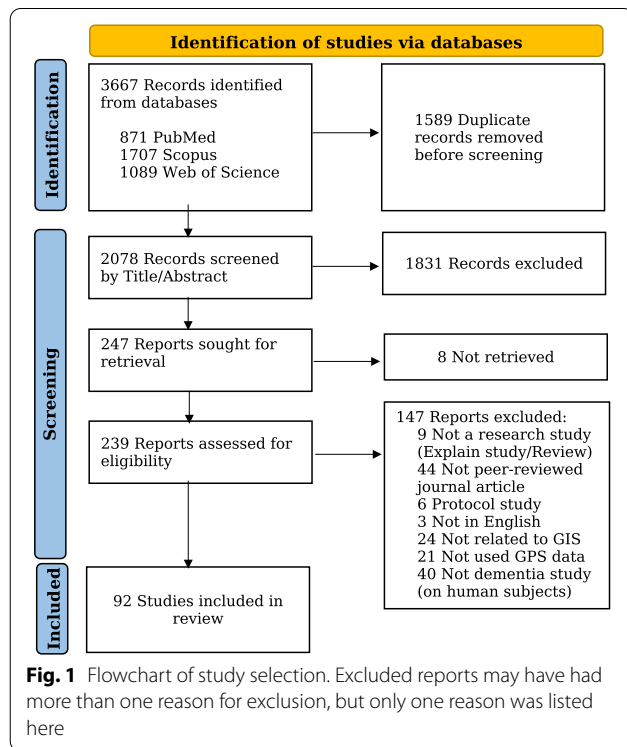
Identification of studies via databases

Identification

3667 Records identified from databases

871 PubMed
1707 Scopus
1089 Web of Science

1589 Duplicate records removed before screening

Screening

2078 Records screened by Title/Abstract

1831 Records excluded

247 Reports sought for retrieval

8 Not retrieved

239 Reports assessed for eligibility

147 Reports excluded:
9 Not a research study (Explain study/Review)
44 Not peer-reviewed journal article
6 Protocol study
3 Not in English
24 Not related to GIS
21 Not used GPS data
40 Not dementia study (on human subjects)

Included

92 Studies included in review

**Fig. 1** Flowchart of study selection. Excluded reports may have had more than one reason for exclusion, but only one reason was listed here